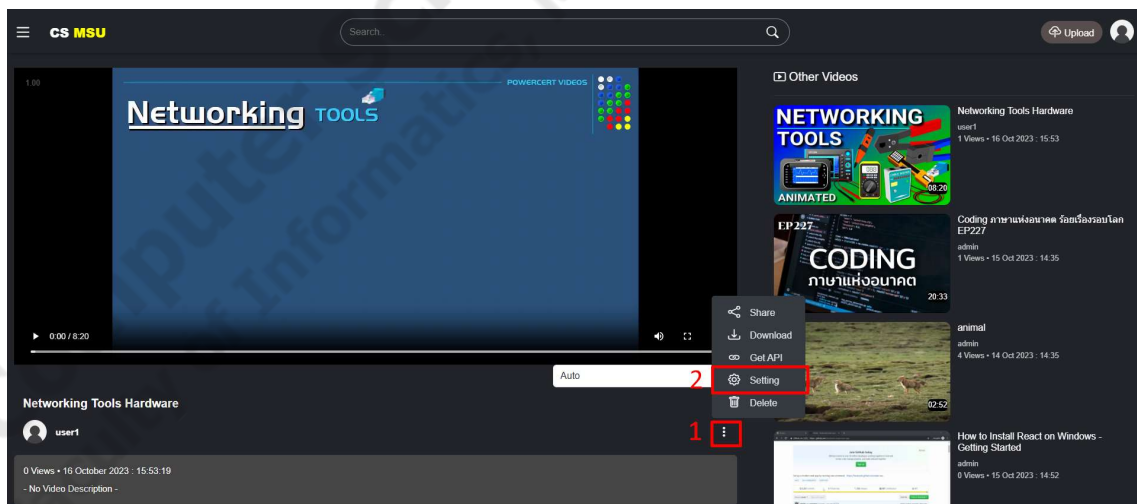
CS MSU

Search..

Upload

1.00

POWERCERT VIDEOS

Networking TOOLS

0:00 / 8:20

Auto

Share

Download

Get API

2

Setting

Delete

Networking Tools Hardware

user1

1

0 Views • 16 October 2023 : 15:53:19

- No Video Description -

Other Videos

NETWORKING TOOLS

ANIMATED

08:20

Networking Tools Hardware

user1

1 Views • 16 Oct 2023 : 15:53

EP227

CODING

ภาษาแห่งอนาคต

20:33

Coding ภาษาแห่งอนาคต ร้อยเรื่องรอบโลก EP227

admin

1 Views • 15 Oct 2023 : 14:35

02:52

animal

admin

4 Views • 14 Oct 2023 : 14:35

How to Install React on Windows - Getting Started

admin

0 Views • 15 Oct 2023 : 14:52